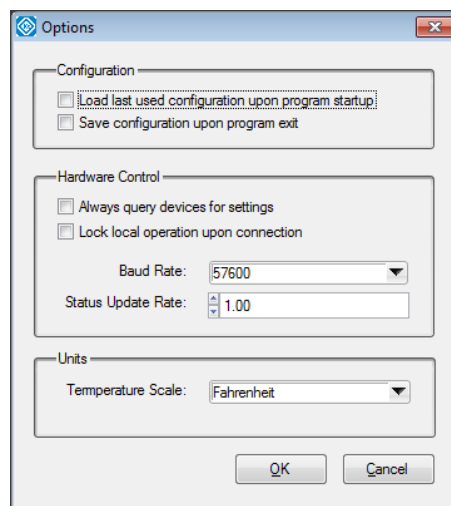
Options

Configuration

Load last used configuration upon program startup

Save configuration upon program exit

Hardware Control

Always query devices for settings

Lock local operation upon connection

Baud Rate: 57600

Status Update Rate: 1.00

Units

Temperature Scale: Fahrenheit

OK

Cancel